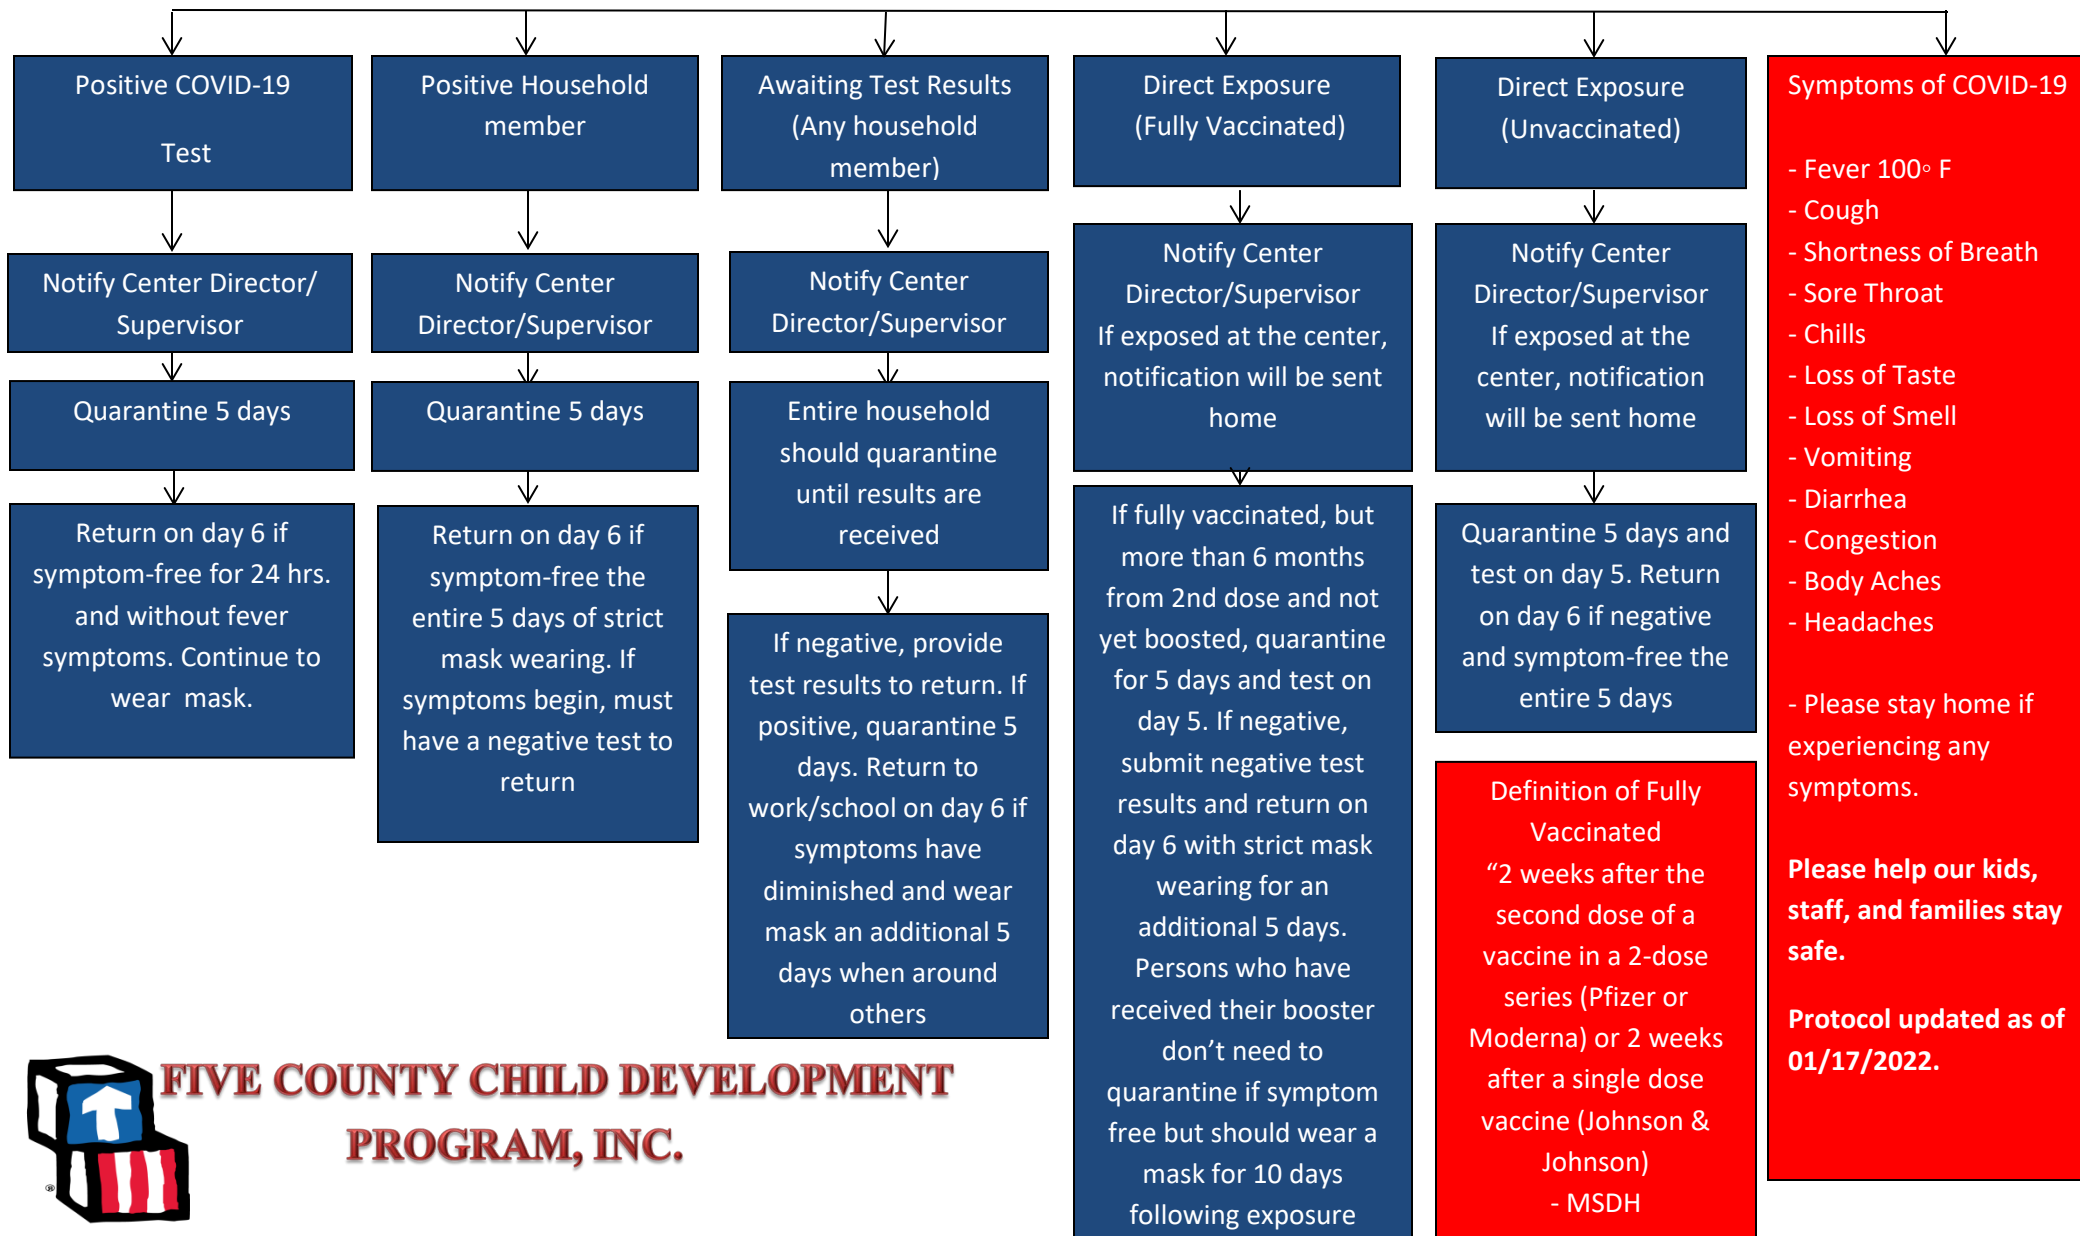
Positive COVID-19 Test

Notify Center Director/ Supervisor

Quarantine 5 days

Return on day 6 if symptom-free for 24 hrs. and without fever symptoms. Continue to wear mask.

Positive Household member

Notify Center Director/Supervisor

Quarantine 5 days

Return on day 6 if symptom-free the entire 5 days of strict mask wearing. If symptoms begin, must have a negative test to return

Awaiting Test Results (Any household member)

Notify Center Director/Supervisor

Entire household should quarantine until results are received

If negative, provide test results to return. If positive, quarantine 5 days. Return to work/school on day 6 if symptoms have diminished and wear mask an additional 5 days when around others

Direct Exposure (Fully Vaccinated)

Notify Center Director/Supervisor If exposed at the center, notification will be sent home

If fully vaccinated, but more than 6 months from 2nd dose and not yet boosted, quarantine for 5 days and test on day 5. If negative, submit negative test results and return on day 6 with strict mask wearing for an additional 5 days. Persons who have received their booster don't need to quarantine if symptom free but should wear a mask for 10 days following exposure

Direct Exposure (Unvaccinated)

Notify Center Director/Supervisor If exposed at the center, notification will be sent home

Quarantine 5 days and test on day 5. Return on day 6 if negative and symptom-free the entire 5 days

Definition of Fully Vaccinated
"2 weeks after the second dose of a vaccine in a 2-dose series (Pfizer or Moderna) or 2 weeks after a single dose vaccine (Johnson & Johnson)
- MSDH

Symptoms of COVID-19

- Fever 100◦ F
- Cough
- Shortness of Breath
- Sore Throat
- Chills
- Loss of Taste
- Loss of Smell
- Vomiting
- Diarrhea
- Congestion
- Body Aches
- Headaches

- Please stay home if experiencing any symptoms.

**Please help our kids, staff, and families stay safe.**

**Protocol updated as of 01/17/2022.**

FIVE COUNTY CHILD DEVELOPMENT PROGRAM, INC.